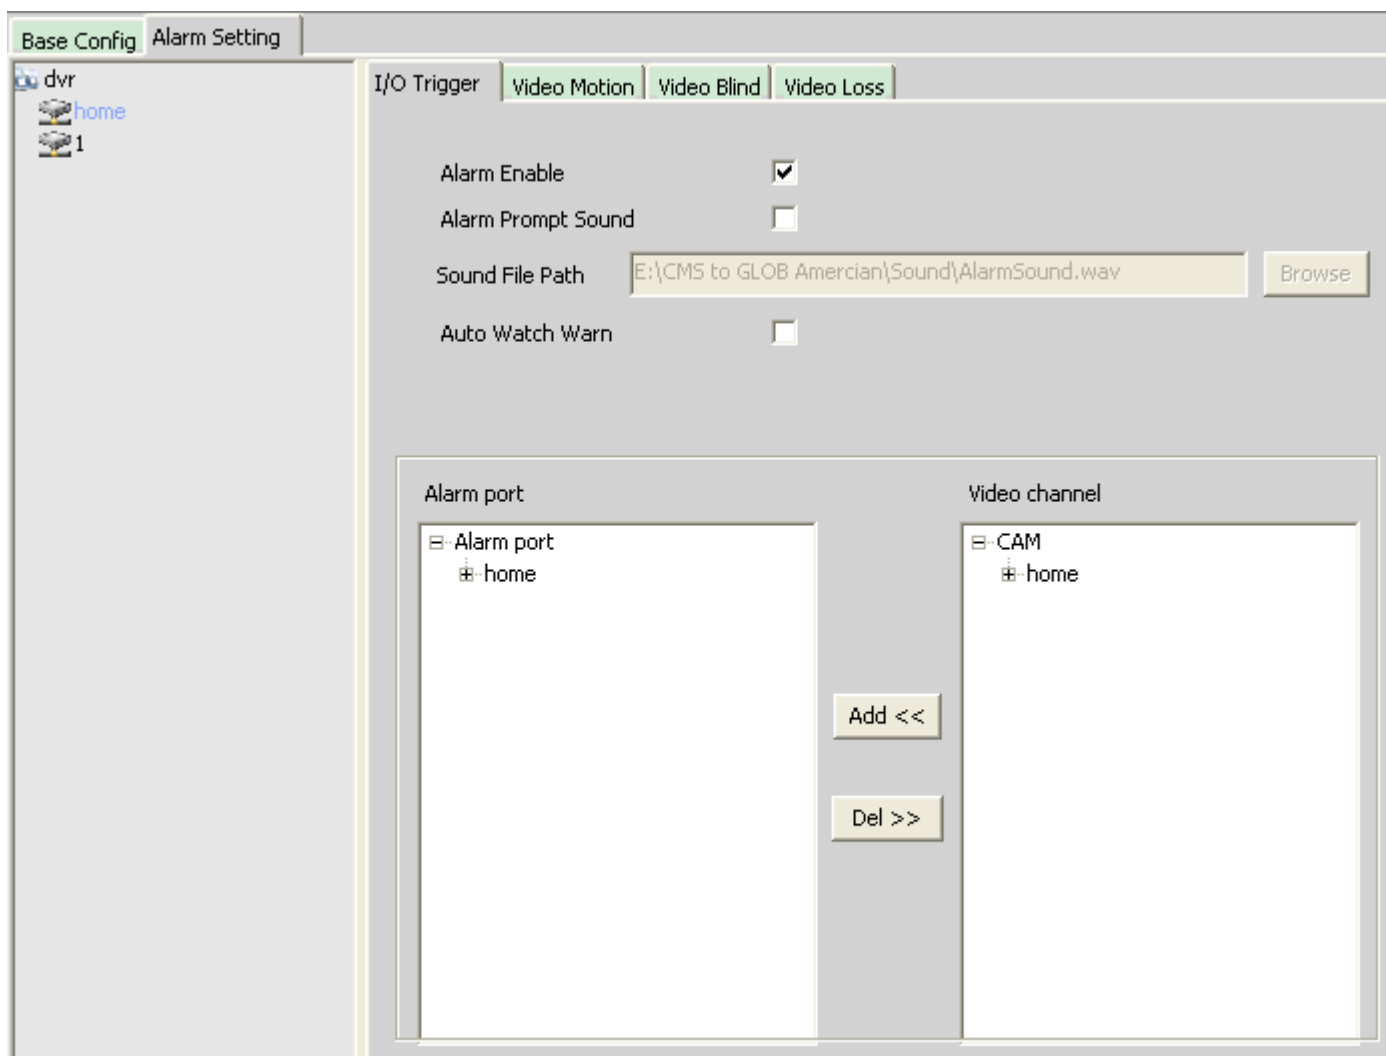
Base Config
Alarm Setting

dvr
home
1

I/O Trigger
Video Motion
Video Blind
Video Loss

Alarm Enable
Alarm Prompt Sound
Sound File Path
E:\CMS to GLOB Amercian\Sound\AlarmSound.wav
Browse
Auto Watch Warn

Alarm port
Alarm port
home

Video channel
CAM
home

Add <<
Del >>